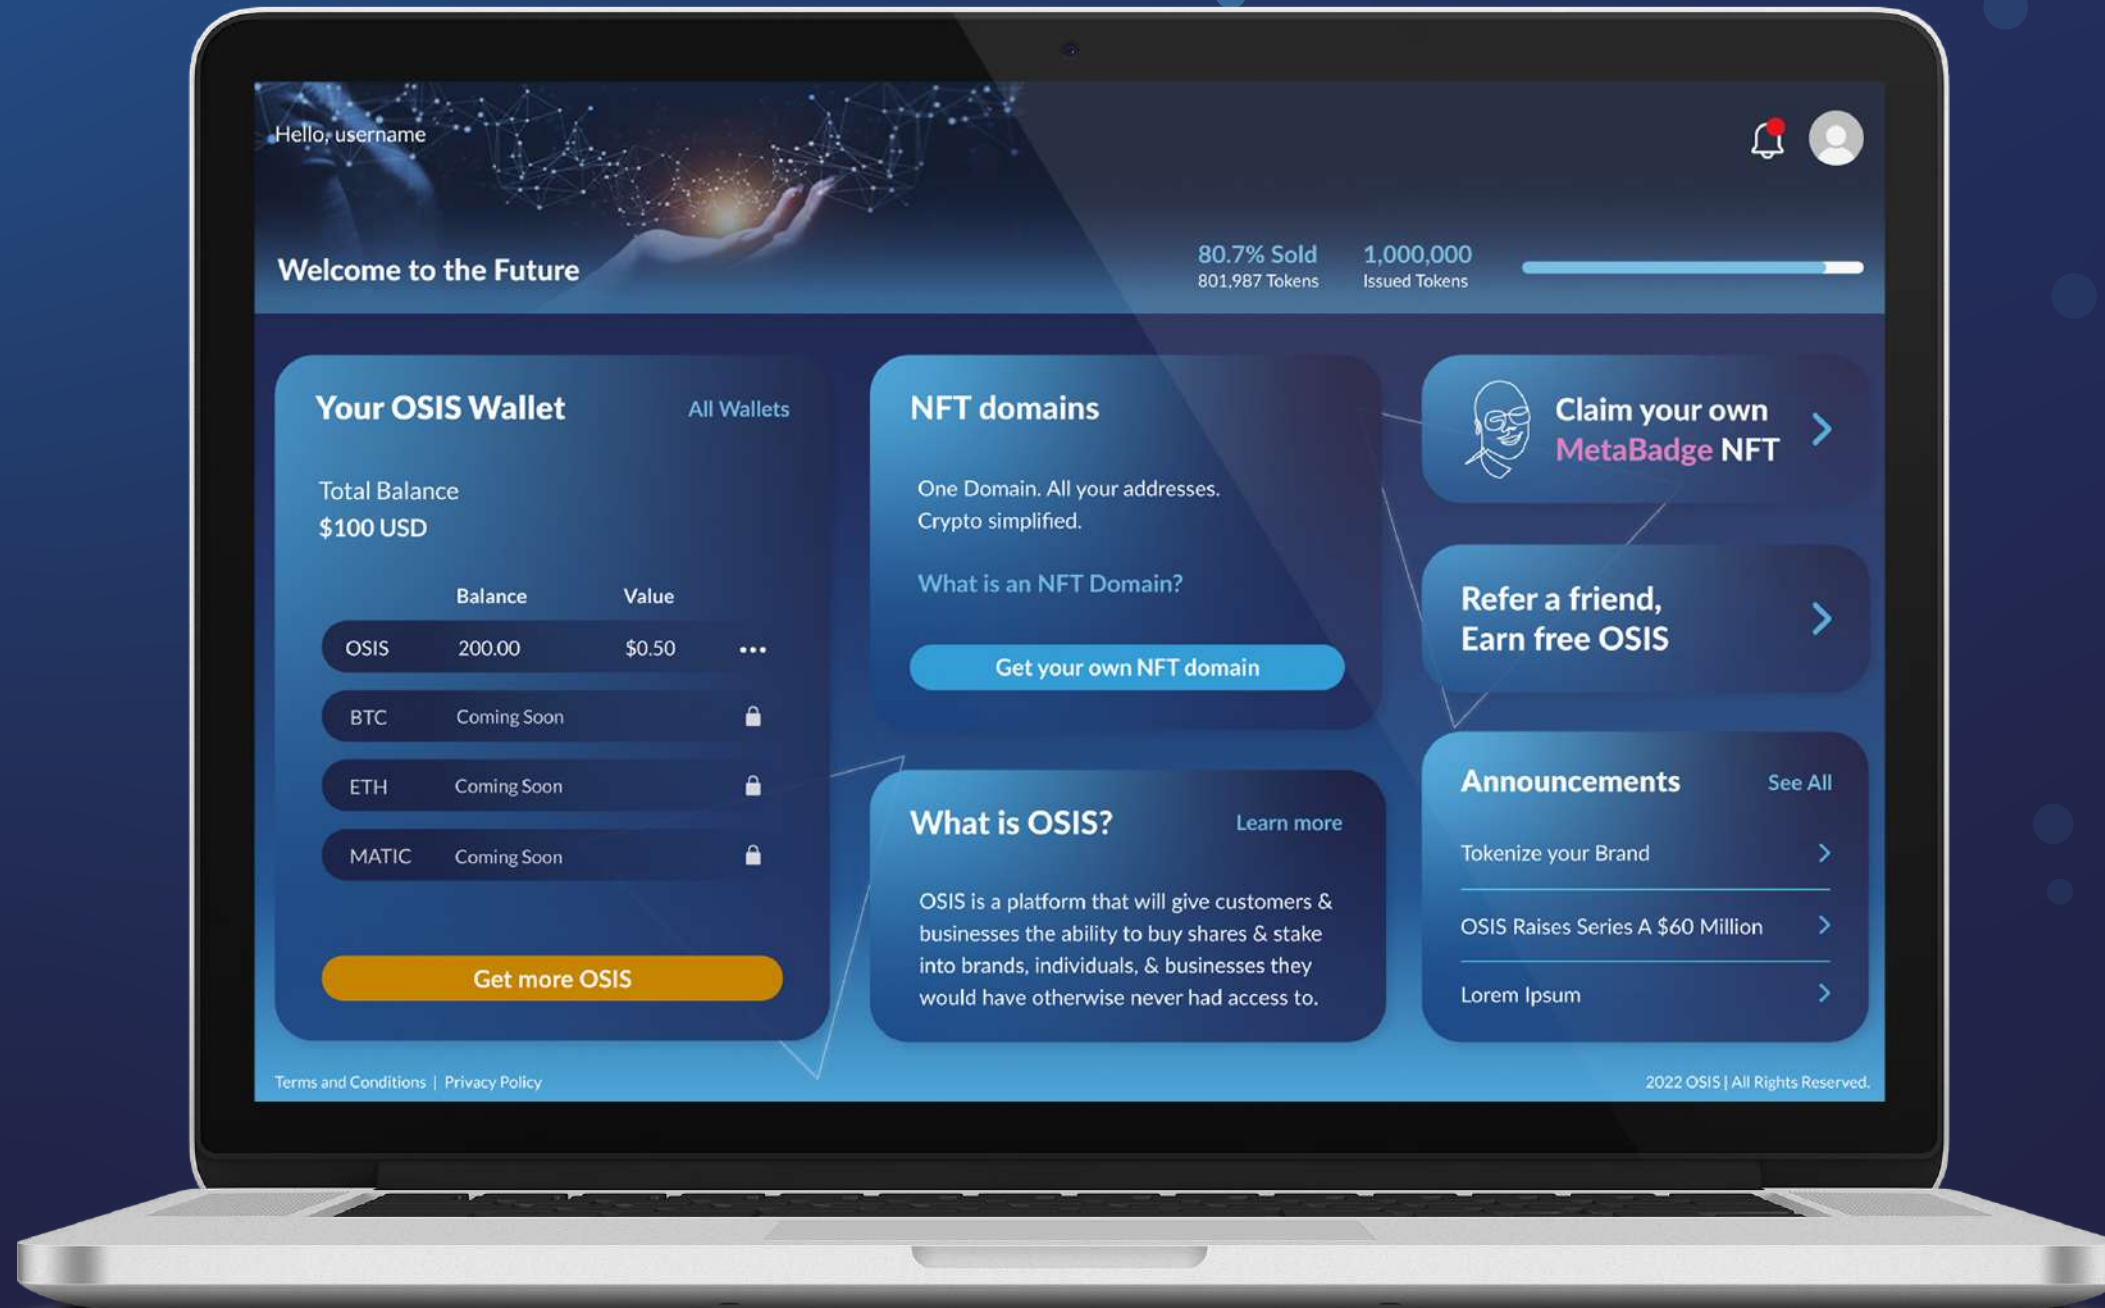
Hello, username

Welcome to the Future

80.7% Sold
801,987 Tokens

1,000,000
Issued Tokens

Your OSIS Wallet
All Wallets

Total Balance
$100 USD

| | Balance | Value | |
|---|---|---|---|
| OSIS | 200.00 | $0.50 | ••• |
| BTC | Coming Soon | | |
| ETH | Coming Soon | | |
| MATIC | Coming Soon | | |

Get more OSIS

NFT domains

One Domain. All your addresses. Crypto simplified.

What is an NFT Domain?

Get your own NFT domain

What is OSIS?
Learn more

OSIS is a platform that will give customers & businesses the ability to buy shares & stake into brands, individuals, & businesses they would have otherwise never had access to.

Claim your own MetaBadge NFT

Refer a friend, Earn free OSIS

Announcements
See All

Tokenize your Brand

OSIS Raises Series A $60 Million

Lorem Ipsum

Terms and Conditions | Privacy Policy

2022 OSIS | All Rights Reserved.